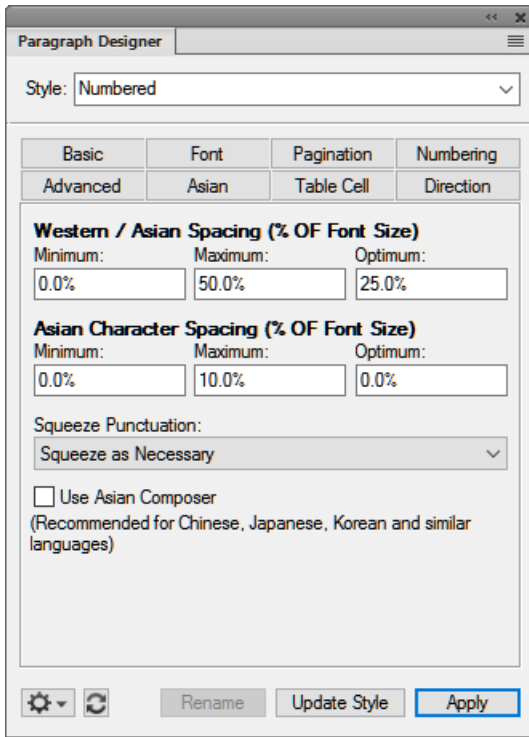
Paragraph Designer

Style: Numbered

Basic
Font
Pagination
Numbering
Advanced
Asian
Table Cell
Direction

Western / Asian Spacing (% OF Font Size)
Minimum: 0.0%
Maximum: 50.0%
Optimum: 25.0%

Asian Character Spacing (% OF Font Size)
Minimum: 0.0%
Maximum: 10.0%
Optimum: 0.0%

Squeeze Punctuation:
Squeeze as Necessary

Use Asian Composer
(Recommended for Chinese, Japanese, Korean and similar languages)

Rename
Update Style
Apply